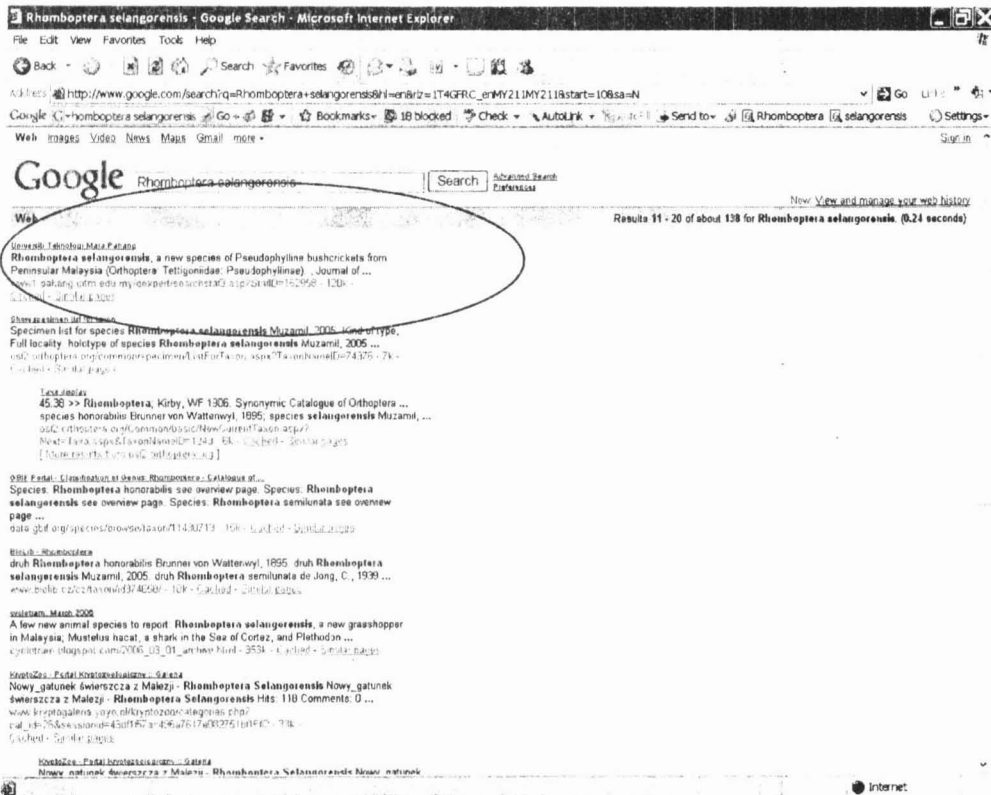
Rhomboptera selangorensis - Google Search - Microsoft Internet Explorer

File Edit View Favorites Tools Help

Back Search Favorites

Address http://www.google.com/search?q=Rhomboptera+selangorensis&hl=en&rlz=1T4GFRC_enMY211MY211&start=10&sa=N Go Links

Google Rhomboptera selangorensis Go Bookmarks 18 blocked Check AutoLink Send to Rhomboptera selangorensis Settings

Web Images Video News Maps Gmail more Sign in

Google Rhomboptera selangorensis Search Advanced Search Preferences

New! View and manage your web history

Web Results 11 - 20 of about 138 for Rhomboptera selangorensis. (0.24 seconds)

Universiti Teknologi Mara Pahang
Rhomboptera selangorensis, a new species of Pseudophylline bushcrickets from Peninsular Malaysia (Orthoptera: Tettigoniidae: Pseudophyllinae) , Journal of ...
www1.pahang.uitm.edu.my/expertsearchstaff.asp?StaffID=150958 - 120k - Cached - Similar pages

Showing specimen list for taxon
Specimen list for species Rhomboptera selangorensis Muzamil, 2005. Kind of type, Full locality holotype of species Rhomboptera selangorensis Muzamil, 2005 ...
osf2.orthoptera.org/common/specimen/ListForTaxon.aspx?TaxonNameID=74376 - 7k - Cached - Similar pages

Taxa display
45.38 >> Rhomboptera; Kirby, WF 1906. Synonymic Catalogue of Orthoptera ... species honorabilis Brunner von Wattenwyl, 1895; species selangorensis Muzamil, ...
osf2.orthoptera.org/Common/basic/NewCurrentTaxon.aspx?
NextTaxa.aspx&TaxonNameID=1243 - 6k - Cached - Similar pages
[ More results from osf2.orthoptera.org ]

GBIF Portal - Classification of Genus: Rhomboptera - Catalogue of...
Species: Rhomboptera honorabilis see overview page. Species: Rhomboptera selangorensis see overview page. Species: Rhomboptera semilunata see overview page ...
data.gbif.org/species/browse/taxon/11430713 - 19k - Cached - Similar pages

BioLib - Rhomboptera
druh Rhomboptera honorabilis Brunner von Wattenwyl, 1895. druh Rhomboptera selangorensis Muzamil, 2005. druh Rhomboptera semilunata de Jong, C., 1939 ...
www.biolib.cz/cz/taxon/id374698/ - 10k - Cached - Similar pages

cyclelsam: March 2006
A few new animal species to report: Rhomboptera selangorensis, a new grasshopper in Malaysia; Mustelus hacat, a shark in the Sea of Cortez, and Plethodon ...
cyclelsam.blogspot.com/2006_03_01_archive.html - 353k - Cached - Similar pages

KryptoZoo - Portal Kryptozoologiczny :: Galeria
Nowy_gatunek świerszcza z Malezji - Rhomboptera Selangorensis Nowy_gatunek świerszcza z Malezji - Rhomboptera Selangorensis Hits: 118 Comments: 0 ...
www.kryptozoo.yoyo.pl/kryptozoo/categories.php?
cat_id=26&sessionid=45df1f67a=456a7617a08375161d610 - 33k -
Cached - Similar pages

KryptoZoo - Portal kryptozoologiczny :: Galeria
Nowy_gatunek świerszcza z Malezji - Rhomboptera Selangorensis Nowy_gatunek

Internet